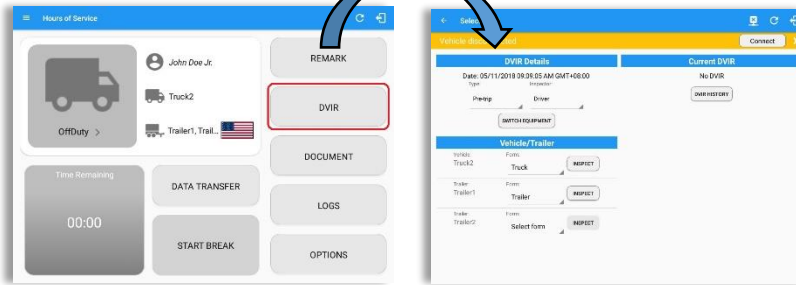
Hours of Service

John Doe Jr.

Truck2

OffDuty >

Trailer1, Trail...

REMARK

DVIR

DOCUMENT

Time Remaining

00:00

DATA TRANSFER

LOGS

START BREAK

OPTIONS

Selec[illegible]

Vehicle d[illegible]ted

Connect

DVIR Details

Date: 05/11/2018 09:06:05 AM GMT+08:00

Type

Pretrip

Inspector

Driver

SWITCH EQUIPMENT

Current DVIR

No DVIR

DVIR HISTORY

Vehicle/Trailer

Vehicle
Truck2

Form
Truck

INSPECT

Trailer
Trailer1

Form
Trailer

INSPECT

Trailer
Trailer2

Form
Select form

INSPECT